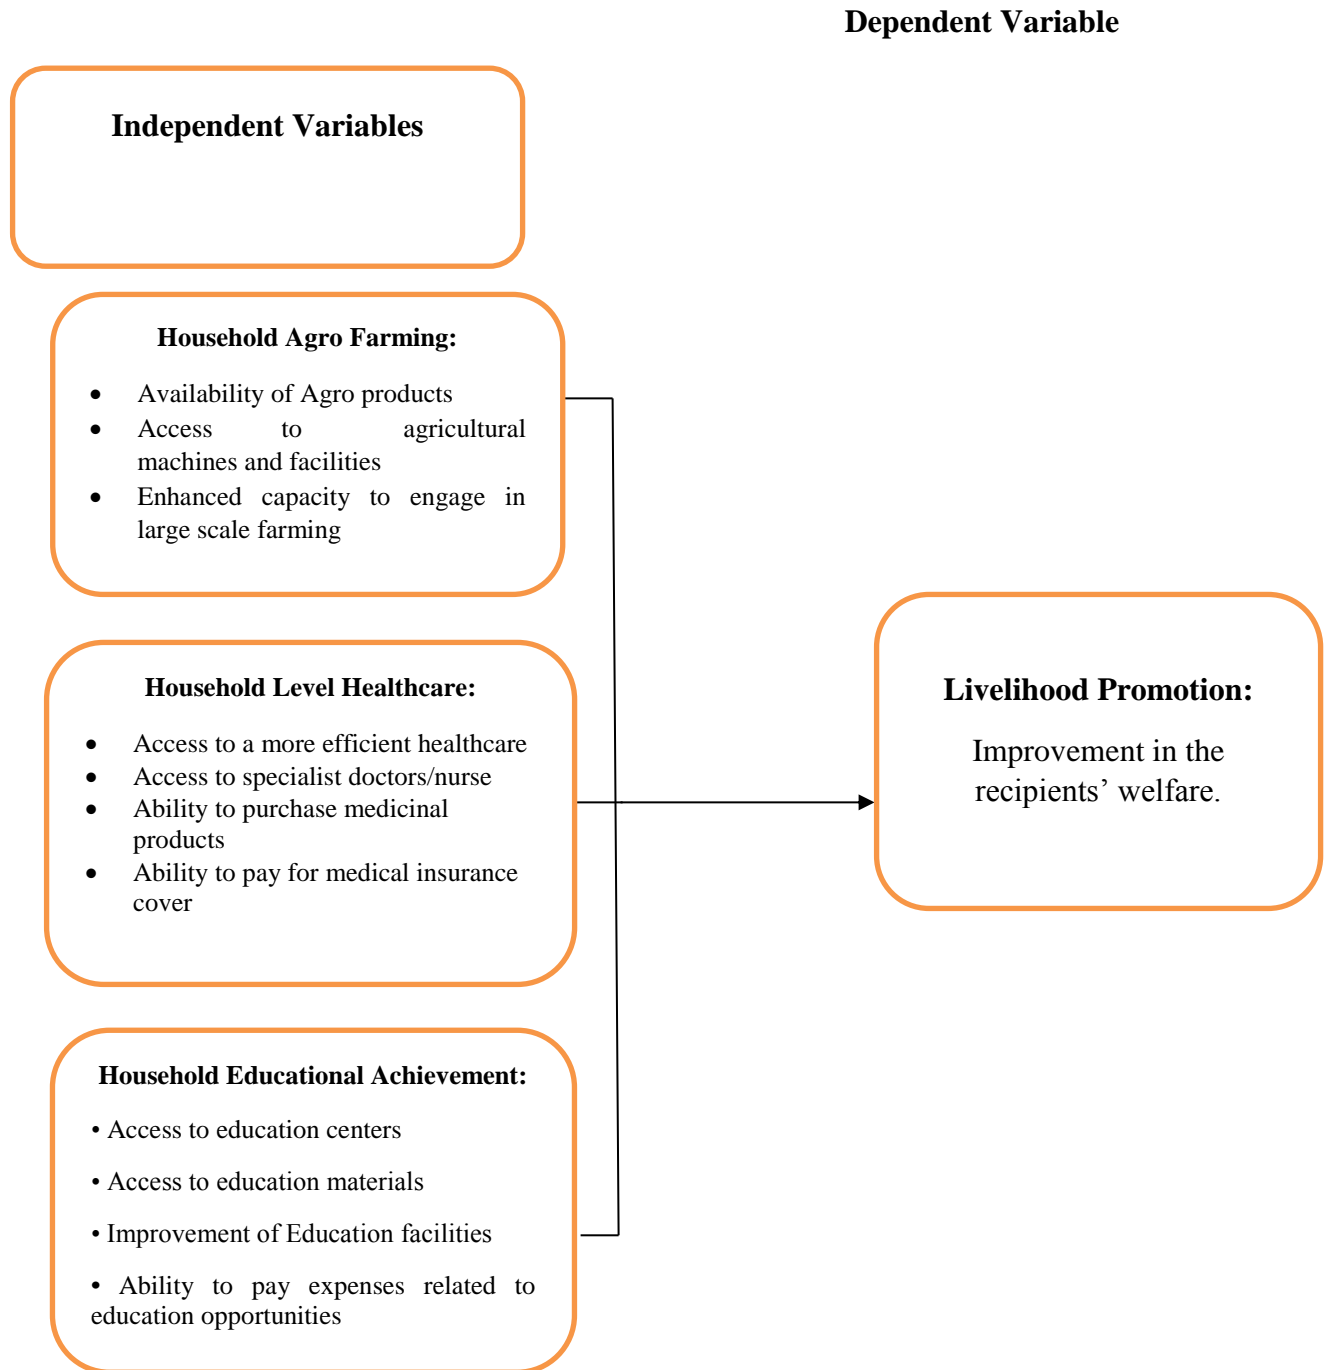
Dependent Variable

Independent Variables

Household Agro Farming:

- Availability of Agro products
- Access to agricultural machines and facilities
- Enhanced capacity to engage in large scale farming

Household Level Healthcare:

- Access to a more efficient healthcare
- Access to specialist doctors/nurse
- Ability to purchase medicinal products
- Ability to pay for medical insurance cover

Household Educational Achievement:

• Access to education centers

• Access to education materials

• Improvement of Education facilities

• Ability to pay expenses related to education opportunities

Livelihood Promotion:

Improvement in the recipients' welfare.